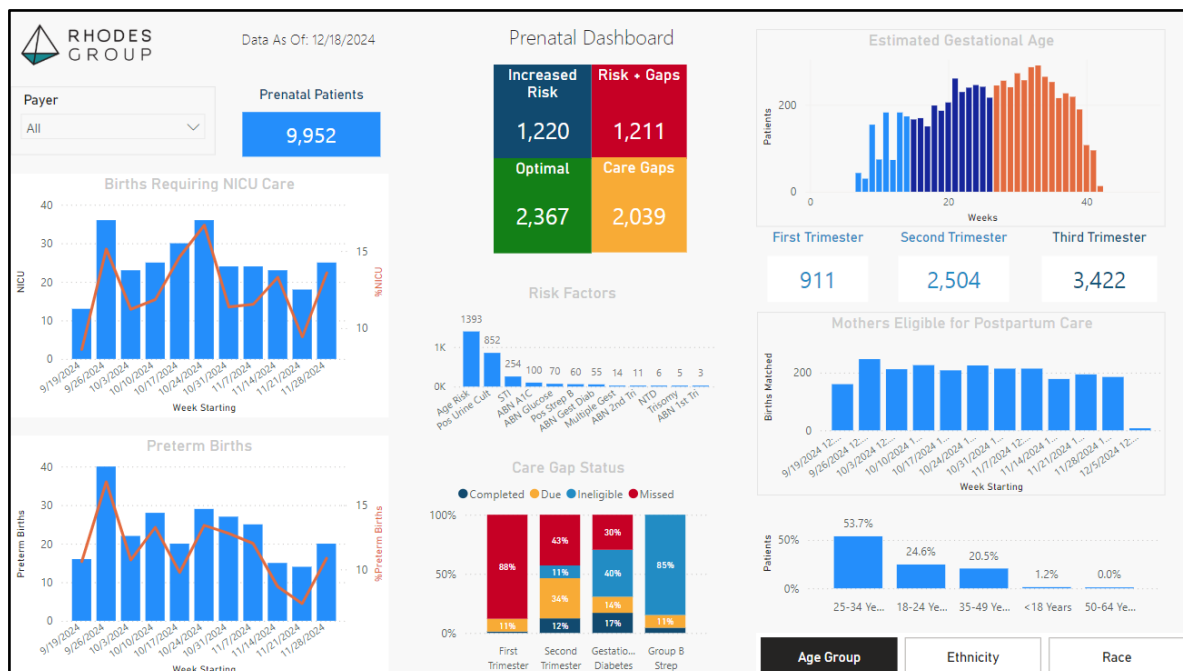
RHODES GROUP

Data As Of: 12/18/2024

Payer

All

Prenatal Patients

9,952

Prenatal Dashboard

| Increased Risk | Risk + Gaps |
|---|---|
| 1,220 | 1,211 |
| Optimal | Care Gaps |
| 2,367 | 2,039 |

Estimated Gestational Age

Patients

200

0

0

20

40

Weeks

First Trimester

Second Trimester

Third Trimester

911

2,504

3,422

Births Requiring NICU Care

NICU

%NICU

40

30

20

10

0

15

10

9/19/2024 9/26/2024 10/3/2024 10/10/2024 10/17/2024 10/24/2024 10/31/2024 11/7/2024 11/14/2024 11/21/2024 11/28/2024

Week Starting

Risk Factors

1393

852

254

100

70

60

55

14

11

6

5

3

1K

0K

Age Risk Pos Urine Cult STI ABN A1C ABN Glucose Pos Strep B ABN Gest Diab Multiple Gest ABN 2nd Tri NTD Trisomy ABN 1st Tri

Mothers Eligible for Postpartum Care

Births Matched

200

0

9/19/2024 12... 9/26/2024 12... 10/3/2024 1... 10/10/2024 1... 10/17/2024 1... 10/24/2024 1... 10/31/2024 1... 11/7/2024 1... 11/14/2024 1... 11/21/2024 1... 11/28/2024 1... 12/5/2024 1...

Week Starting

Preterm Births

Preterm Births

%Preterm Births

40

30

20

10

0

15

10

9/19/2024 9/26/2024 10/3/2024 10/10/2024 10/17/2024 10/24/2024 10/31/2024 11/7/2024 11/14/2024 11/21/2024 11/28/2024

Week Starting

Care Gap Status

Completed Due Ineligible Missed

100%

50%

0%

88%

11%

43%

11%

34%

12%

30%

40%

14%

17%

85%

11%

First Trimester

Second Trimester

Gestatio... Diabetes

Group B Strep

Patients

50%

0%

53.7%

24.6%

20.5%

1.2%

0.0%

25-34 Ye...

18-24 Ye...

35-49 Ye...

<18 Years

50-64 Ye...

Age Group

Ethnicity

Race